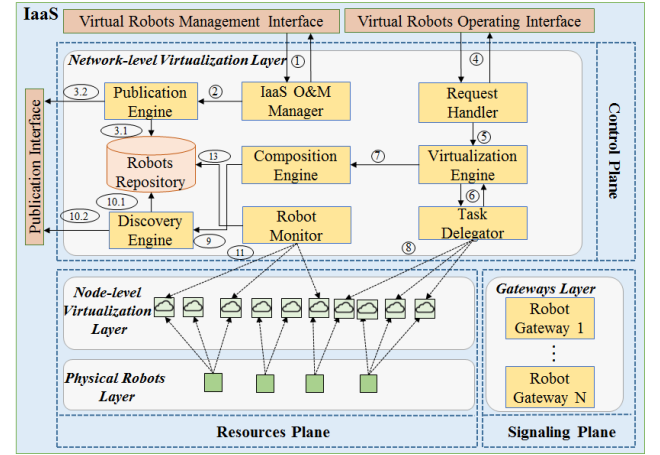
IaaS

Virtual Robots Management Interface

Virtual Robots Operating Interface

Network-level Virtualization Layer

①

④

Control Plane

Publication Interface

3.2

Publication Engine

②

IaaS O&M Manager

Request Handler

3.1

⑤

Robots Repository

13

Composition Engine

⑦

Virtualization Engine

10.1

⑥

10.2

Discovery Engine

9

Robot Monitor

Task Delegator

11

⑧

Node-level Virtualization Layer

Physical Robots Layer

Gateways Layer

Robot Gateway 1

⋮

Robot Gateway N

Resources Plane

Signaling Plane